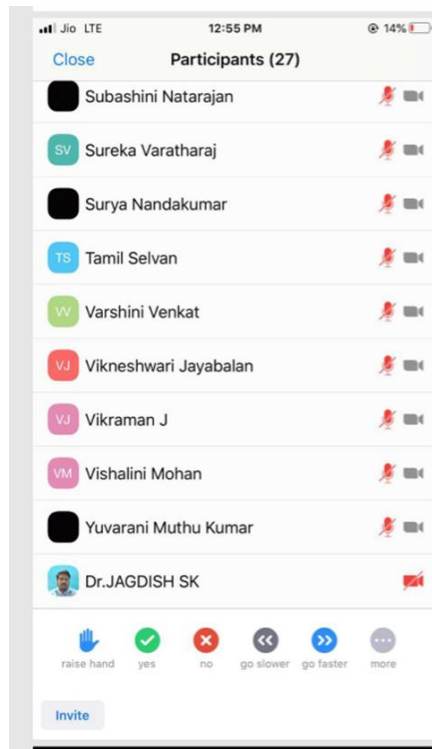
Jio LTE 12:55 PM 14%

Close Participants (27)

Subashini Natarajan

SV Sureka Varatharaj

Surya Nandakumar

TS Tamil Selvan

VV Varshini Venkat

VJ Vikneshwari Jayabalan

VJ Vikraman J

VM Vishalini Mohan

Yuvarani Muthu Kumar

Dr.JAGDISH SK

raise hand yes no go slower go faster more

Invite